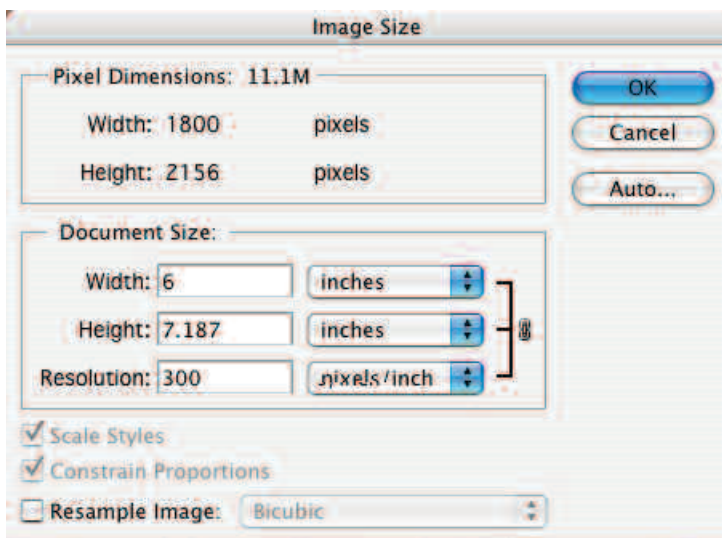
Image Size

Pixel Dimensions: 11.1M

Width: 1800 pixels

Height: 2156 pixels

OK

Cancel

Auto...

Document Size:

Width: 6 inches

Height: 7.187 inches

Resolution: 300 pixels/inch

Scale Styles

Constrain Proportions

Resample Image: Bicubic